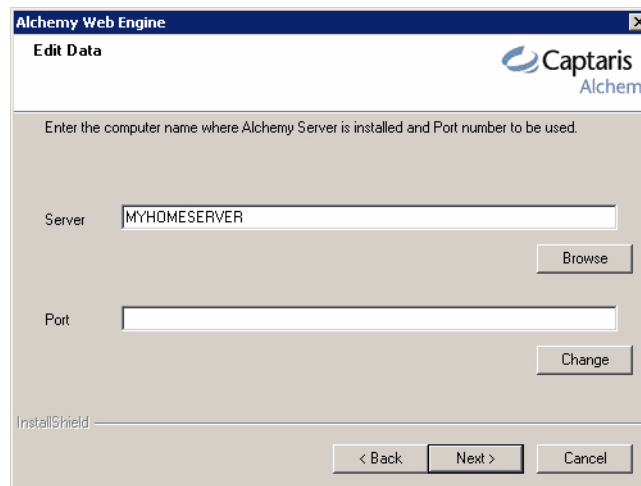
Alchemy Web Engine

Edit Data

Captaris
Alchem

Enter the computer name where Alchemy Server is installed and Port number to be used.

Server MYHOMESERVER

Browse

Port

Change

InstallShield

< Back Next > Cancel